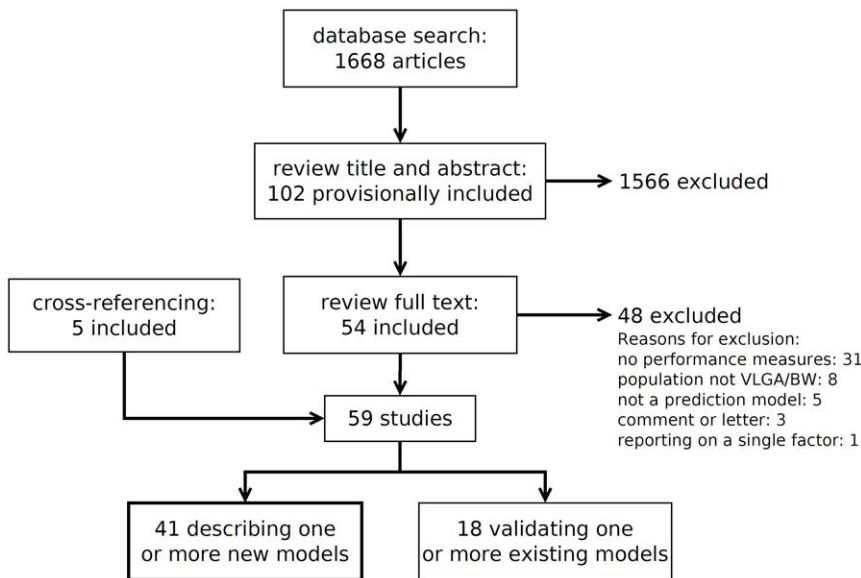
database search:
1668 articles

review title and abstract:
102 provisionally included

1566 excluded

cross-referencing:
5 included

review full text:
54 included

48 excluded
Reasons for exclusion:
no performance measures: 31
population not VLGA/BW: 8
not a prediction model: 5
comment or letter: 3
reporting on a single factor: 1

59 studies

41 describing one or more new models

18 validating one or more existing models